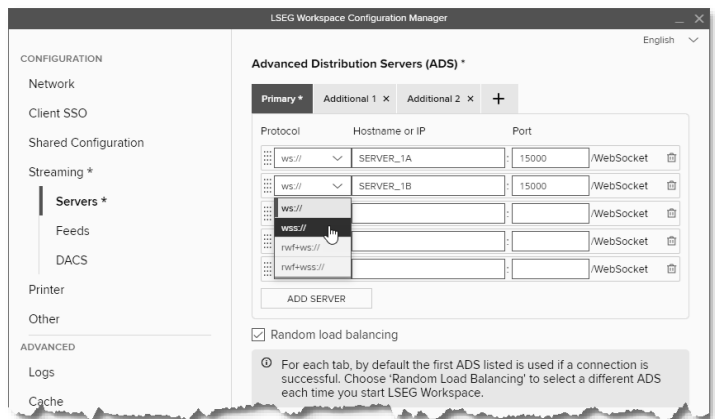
LSEG Workspace Configuration Manager

English

CONFIGURATION
Network
Client SSO
Shared Configuration
Streaming *
Servers *
Feeds
DACS
Printer
Other
ADVANCED
Logs
Cache

Advanced Distribution Servers (ADS) *

Primary * | Additional 1 × | Additional 2 × | +

| Protocol | Hostname or IP | Port | |
|---|---|---|---|
| ws:// | SERVER_1A | 15000 | /WebSocket |
| ws:// | SERVER_1B | 15000 | /WebSocket |
| ws:// | | | /WebSocket |
| wss:// | | | /WebSocket |
| rwf+ws:// | | | /WebSocket |
| rwf+wss:// | | | |

ADD SERVER

Random load balancing

For each tab, by default the first ADS listed is used if a connection is successful. Choose 'Random Load Balancing' to select a different ADS each time you start LSEG Workspace.